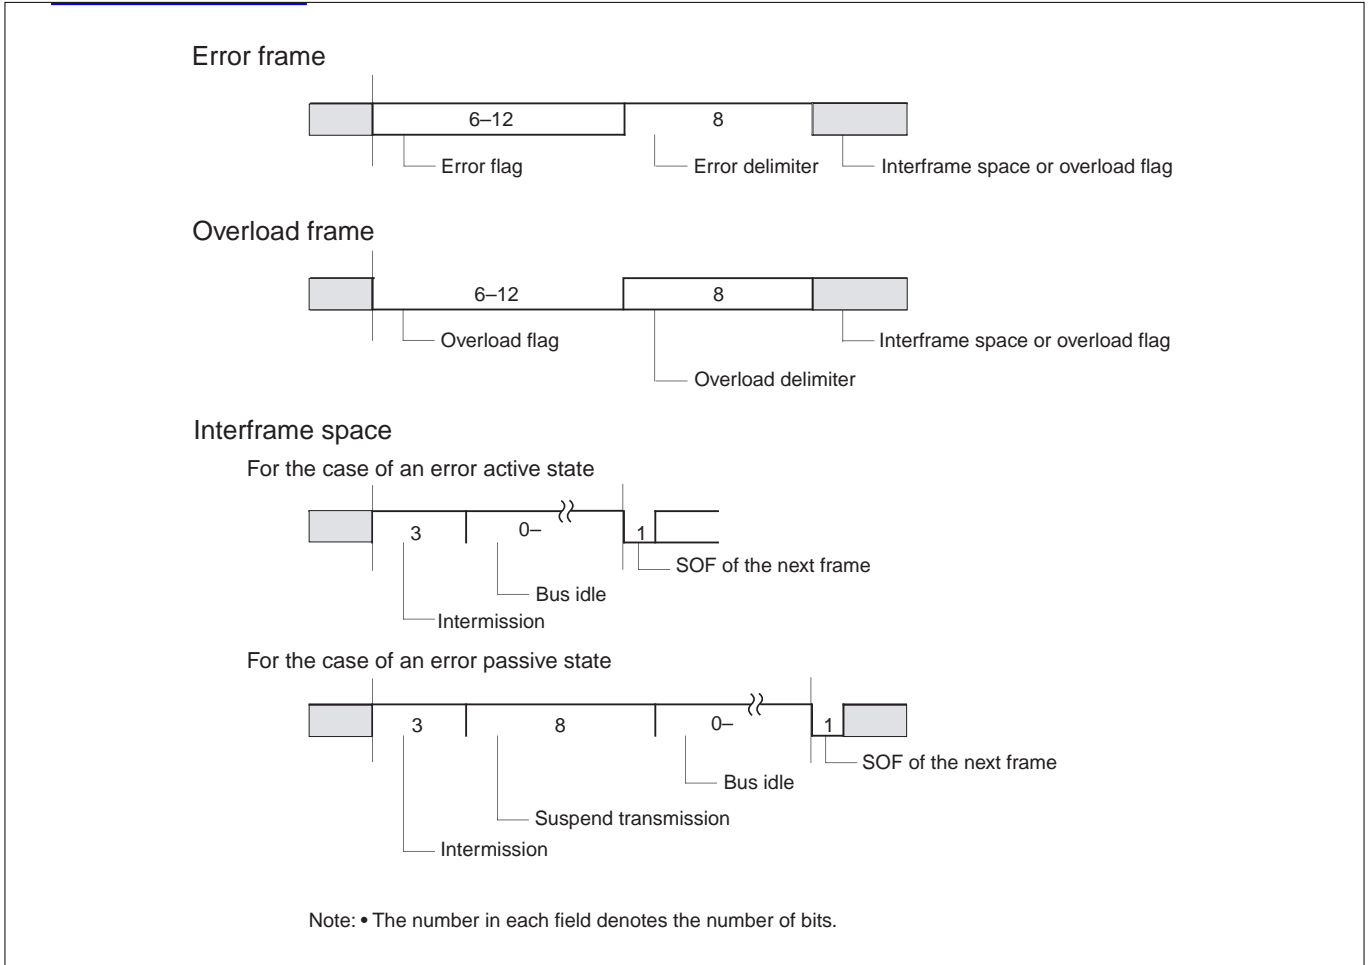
Error frame

6–12

8

Error flag

Error delimiter

Interframe space or overload flag

Overload frame

6–12

8

Overload flag

Interframe space or overload flag

Overload delimiter

Interframe space

For the case of an error active state

3

0–

1

SOF of the next frame

Bus idle

Intermission

For the case of an error passive state

3

8

0–

1

SOF of the next frame

Bus idle

Suspend transmission

Intermission

Note: • The number in each field denotes the number of bits.